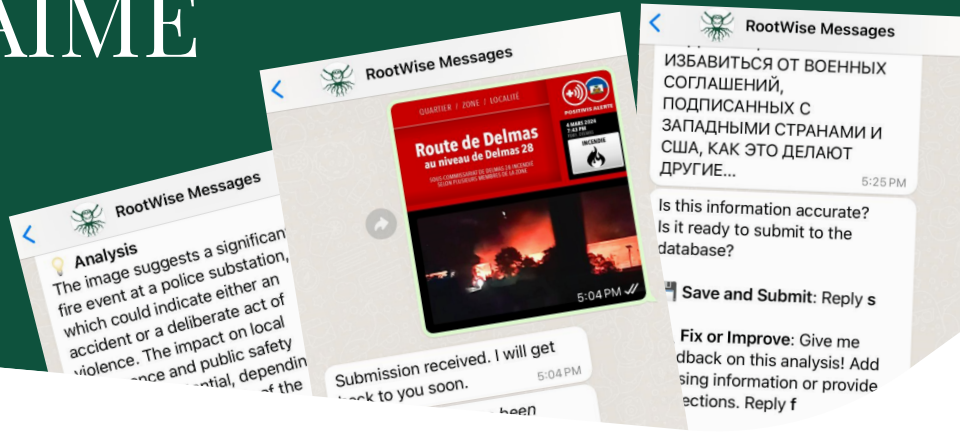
AIME

RootWise Messages

💡 Analysis
The image suggests a significant fire event at a police substation, which could indicate either an accident or a deliberate act of violence. The impact on local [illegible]ence and public safety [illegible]ential, dependin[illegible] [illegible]f the

RootWise Messages

QUARTIER / ZONE / LOCALITE
POSITIVUS ALERTE
Route de Delmas
au niveau de Delmas 28
SOUS COMMISSARIAT DE DELMAS 28 INCENDIÉ SELON PLUSIEURS MEMBRES DE LA ZONE
4 MARS 2024
7:43 PM
INCENDIE
5:04 PM

Submission received. I will get back to you soon.
5:04 PM
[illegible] been

RootWise Messages

ИЗБАВИТЬСЯ ОТ ВОЕННЫХ СОГЛАШЕНИЙ, ПОДПИСАННЫХ С ЗАПАДНЫМИ СТРАНАМИ И США, КАК ЭТО ДЕЛАЮТ ДРУГИЕ...
5:25 PM

Is this information accurate? Is it ready to submit to the database?

💾 Save and Submit: Reply s

Fix or Improve: Give me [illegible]dback on this analysis! Add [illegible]sing information or provide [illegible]ections. Reply f